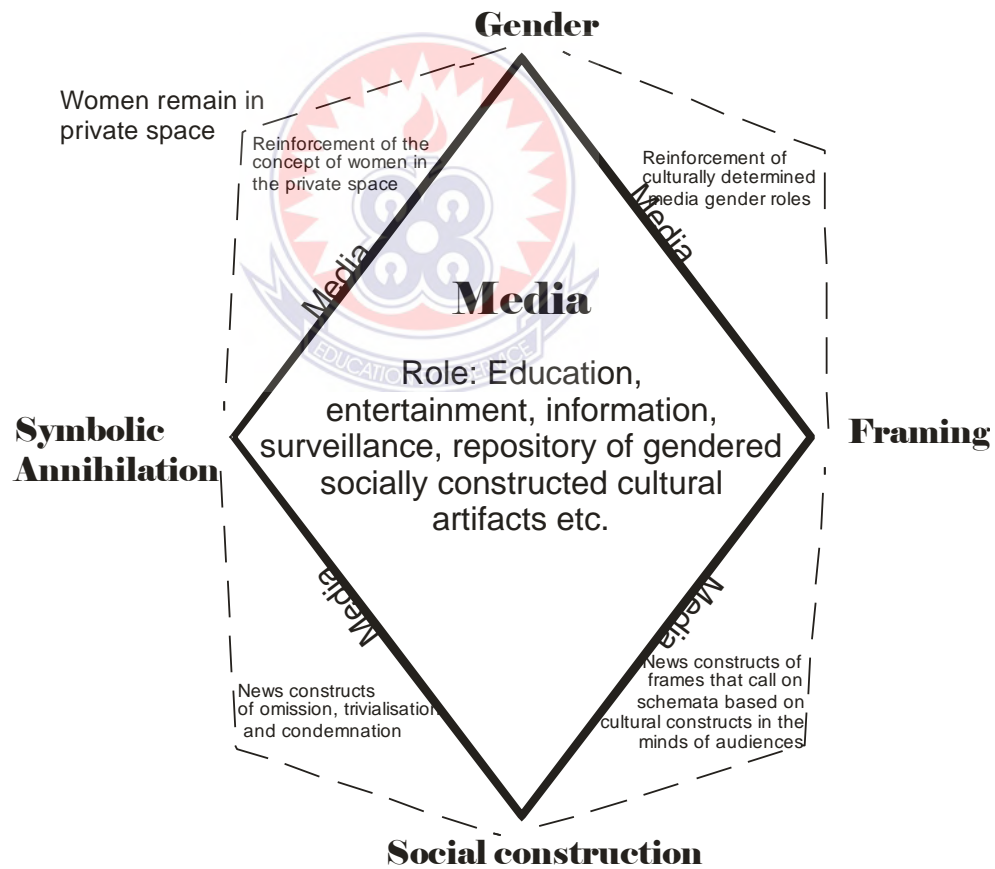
Gender

Women remain in private space

Reinforcement of the concept of women in the private space

Reinforcement of culturally determined media gender roles

Media

Media

Media

Role: Education, entertainment, information, surveillance, repository of gendered socially constructed cultural artifacts etc.

Symbolic Annihilation

Framing

Media

Media

News constructs of omission, trivialisation and condemnation

News constructs of frames that call on schemata based on cultural constructs in the minds of audiences

Social construction

EDUCATION FOR SERVICE